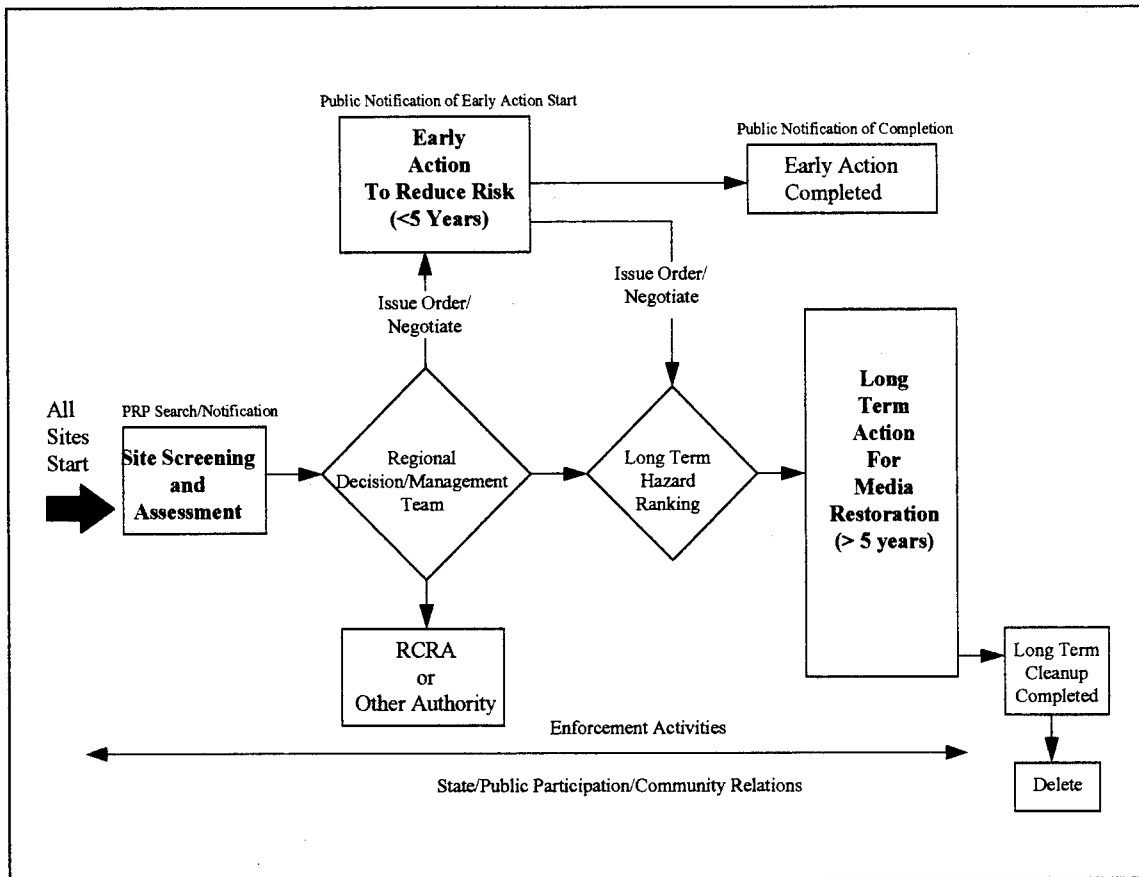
Public Notification of Early Action Start

Early Action To Reduce Risk (<5 Years)

Public Notification of Completion

Early Action Completed

Issue Order/ Negotiate

Issue Order/ Negotiate

All Sites Start

PRP Search/Notification

Site Screening and Assessment

Regional Decision/Management Team

Long Term Hazard Ranking

Long Term Action For Media Restoration (> 5 years)

RCRA or Other Authority

Long Term Cleanup Completed

Enforcement Activities

State/Public Participation/Community Relations

Delete